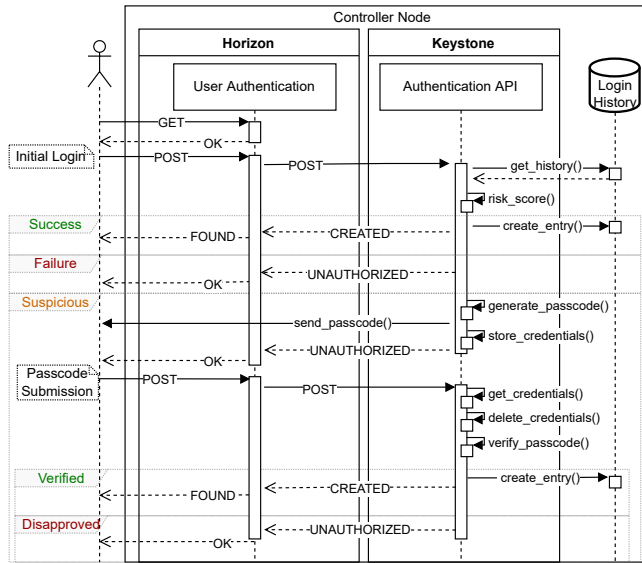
Controller Node

Horizon

Keystone

Login History

User Authentication

Authentication API

GET

OK

Initial Login

POST

POST

get_history()

risk_score()

Success

create_entry()

FOUND

CREATED

Failure

UNAUTHORIZED

OK

Suspicious

generate_passcode()

send_passcode()

store_credentials()

OK

UNAUTHORIZED

Passcode Submission

POST

POST

get_credentials()

delete_credentials()

verify_passcode()

Verified

create_entry()

FOUND

CREATED

Disapproved

UNAUTHORIZED

OK